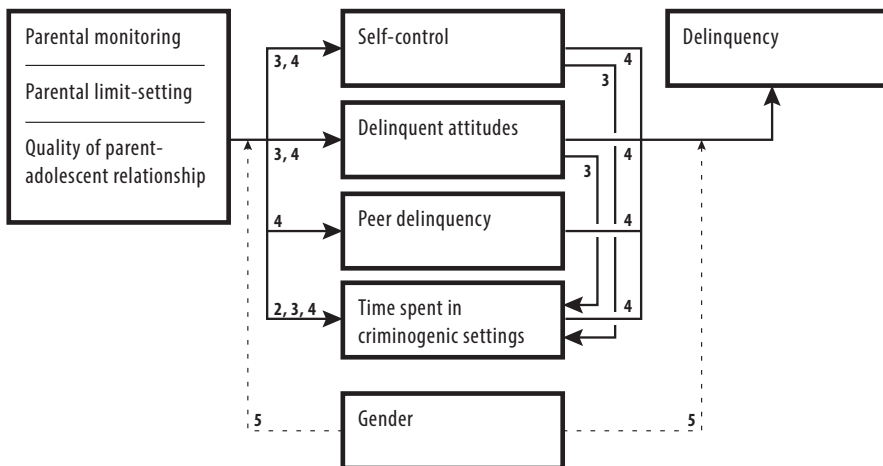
Parental monitoring

Parental limit-setting

Quality of parent-adolescent relationship

3, 4

Self-control

4

3

Delinquency

3, 4

Delinquent attitudes

4

3

4

Peer delinquency

4

2, 3, 4

Time spent in criminogenic settings

4

5

Gender

5